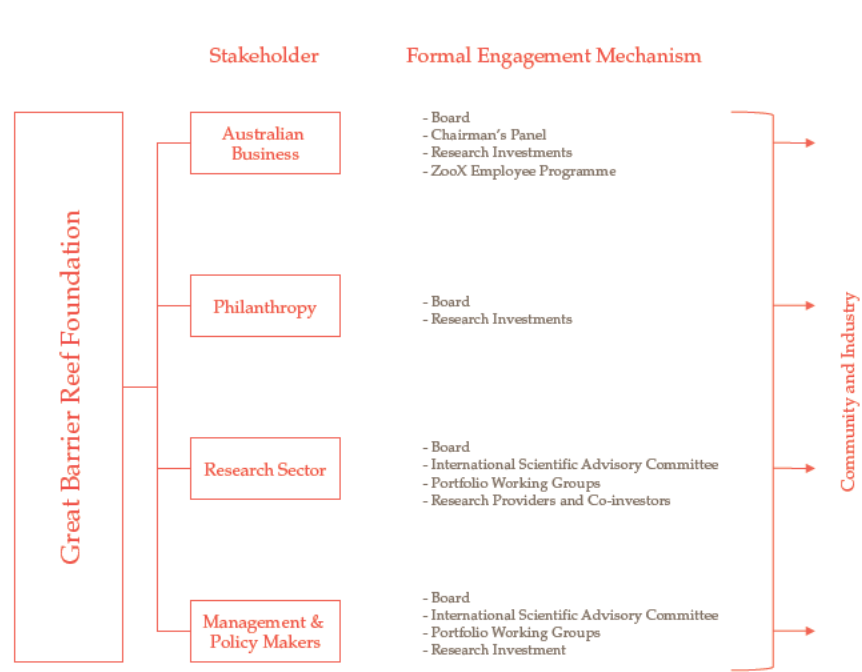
Stakeholder

Formal Engagement Mechanism

Great Barrier Reef Foundation

Australian Business

- Board
- Chairman's Panel
- Research Investments
- ZooX Employee Programme

Philanthropy

- Board
- Research Investments

Research Sector

- Board
- International Scientific Advisory Committee
- Portfolio Working Groups
- Research Providers and Co-investors

Management & Policy Makers

- Board
- International Scientific Advisory Committee
- Portfolio Working Groups
- Research Investment

Community and Industry